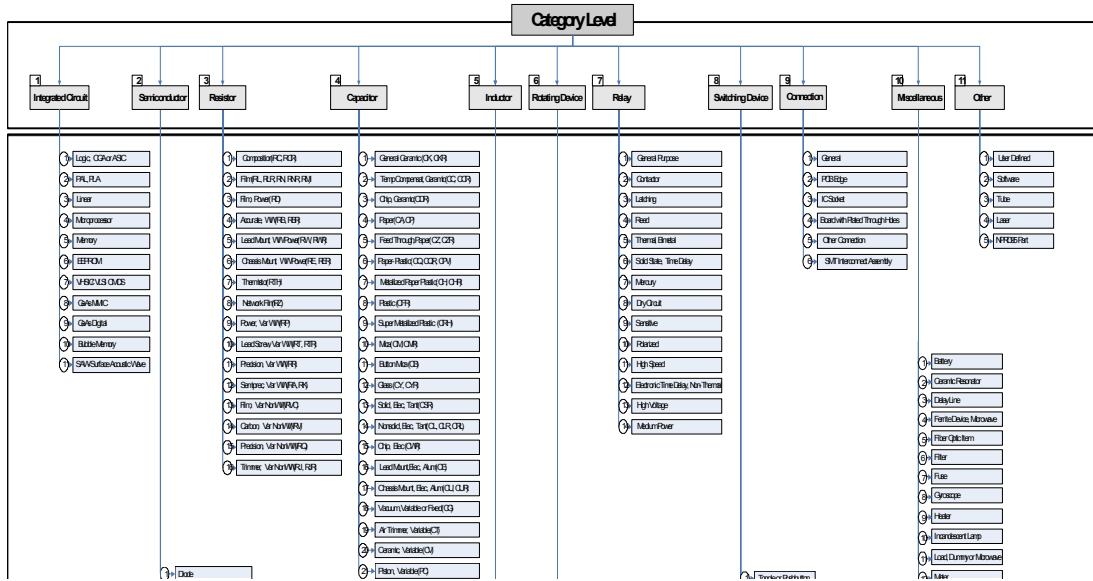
Category Level

1 Integrated Circuit

2 Semiconductor

3 Resistor

4 Capacitor

5 Inductor

6 Rotating Device

7 Relay

8 Switching Device

9 Connection

10 Miscellaneous

11 Other

1 Logic, CGA or ASIC
2 PAL, PLA
3 Linear
4 Microprocessor
5 Memory
6 EEPROM
7 VHSIC/VLSI CMOS
8 GaAs MMIC
9 GaAs Digital
10 Bubble Memory
11 SAW Surface Acoustic Wave

1 Composition (RC, RCR)
2 Film (RL, RLR, RN, RNR, RM)
3 Film, Power (RD)
4 Accurate, WW (RB, RBR)
5 Lead Mount, WW Power (RW, RWR)
6 Chassis Mount, WW Power (RE, RER)
7 Thermistor (RTH)
8 Network Film (RZ)
9 Power, Var WW (RP)
10 Lead Screw Var WW (RT, RTR)
11 Precision, Var WW (RR)
12 Semiprec, Var WW (RA, RK)
13 Film, Var NonWW (RVC)
14 Carbon, Var NonWW (RJ)
15 Precision, Var NonWW (RQ)
16 Trimmer, Var NonWW (RJ, RJR)

1 General Ceramic (CK, CKR)
2 Temp Compensat, Ceramic (CC, CCR)
3 Chip, Ceramic (CDR)
4 Paper (CA, CP)
5 Feed Through Paper (CZ, CZR)
6 Paper-Plastic (CQ, CQR, CPV)
7 Metallized Paper Plastic (CH, CHR)
8 Plastic (CFR)
9 Super Metallized Plastic (CRH)
10 Mica (CM, CMR)
11 Button Mica (CB)
12 Glass (CY, CYR)
13 Solid, Elec, Tant (CSR)
14 Nonsolid, Elec, Tant (CL, CLR, CRL)
15 Chip, Elec (CWR)
16 Lead Mount, Elec, Alum (CE)
17 Chassis Mount, Elec, Alum (CU, CUR)
18 Vacuum, Variable or Fixed (CG)
19 Air Trimmer, Variable (CT)
20 Ceramic, Variable (CV)
21 Piston, Variable (PC)

1 General Purpose
2 Contactor
3 Latching
4 Reed
5 Thermal Bimetal
6 Solid State, Time Delay
7 Mercury
8 Dry Circuit
9 Sensitive
10 Polarized
11 High Speed
12 Electronic Time Delay, Non-Thermal
13 High Voltage
14 Medium Power

1 General
2 PCB Edge
3 IC Socket
4 Board with Plated Through-Holes
5 Other Connection
6 SMT Interconnect Assembly

1 User Defined
2 Software
3 Tube
4 Laser
5 NPRD95 Part

1 Battery
2 Ceramic Resonator
3 Delay Line
4 Ferrite Device, Microwave
5 Fiber Optic Item
6 Filter
7 Fuse
8 Gyroscope
9 Heater
10 Incandescent Lamp
11 Load, Dummy or Microwave
12 Meter

1 Diode

1 Toggle or Pushbutton